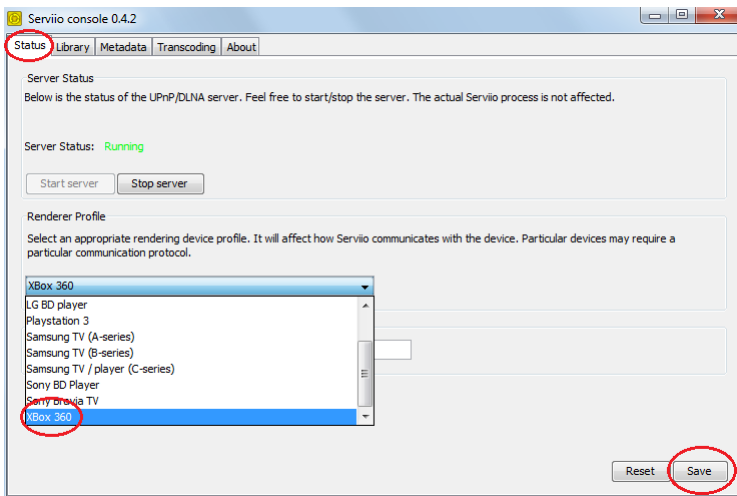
Serviio console 0.4.2

Status | Library | Metadata | Transcoding | About

Server Status

Below is the status of the UPnP/DLNA server. Feel free to start/stop the server. The actual Serviio process is not affected.

Server Status: Running

Start server
Stop server

Renderer Profile

Select an appropriate rendering device profile. It will affect how Serviio communicates with the device. Particular devices may require a particular communication protocol.

XBox 360

LG BD player
Playstation 3
Samsung TV (A-series)
Samsung TV (B-series)
Samsung TV / player (C-series)
Sony BD Player
Sony Bravia TV
XBox 360

Reset
Save